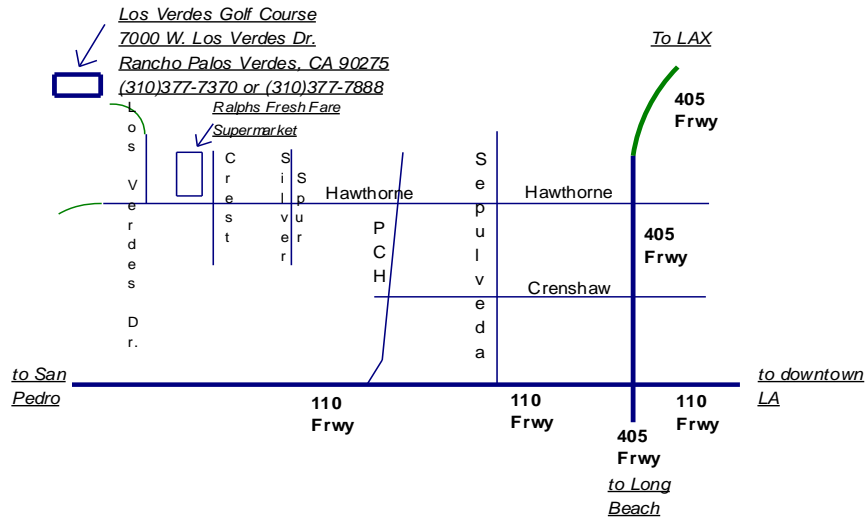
Los Verdes Golf Course
7000 W. Los Verdes Dr.
Rancho Palos Verdes, CA 90275
(310)377-7370 or (310)377-7888

To LAX

Ralphs Fresh Fare
Supermarket

405
Frwy

Los Verdes Dr.

Crest

Silver

Spur

Hawthorne

PCH

Sepulveda

Hawthorne

405
Frwy

Crenshaw

to San Pedro

to downtown LA

110
Frwy

110
Frwy

110
Frwy

405
Frwy

to Long Beach